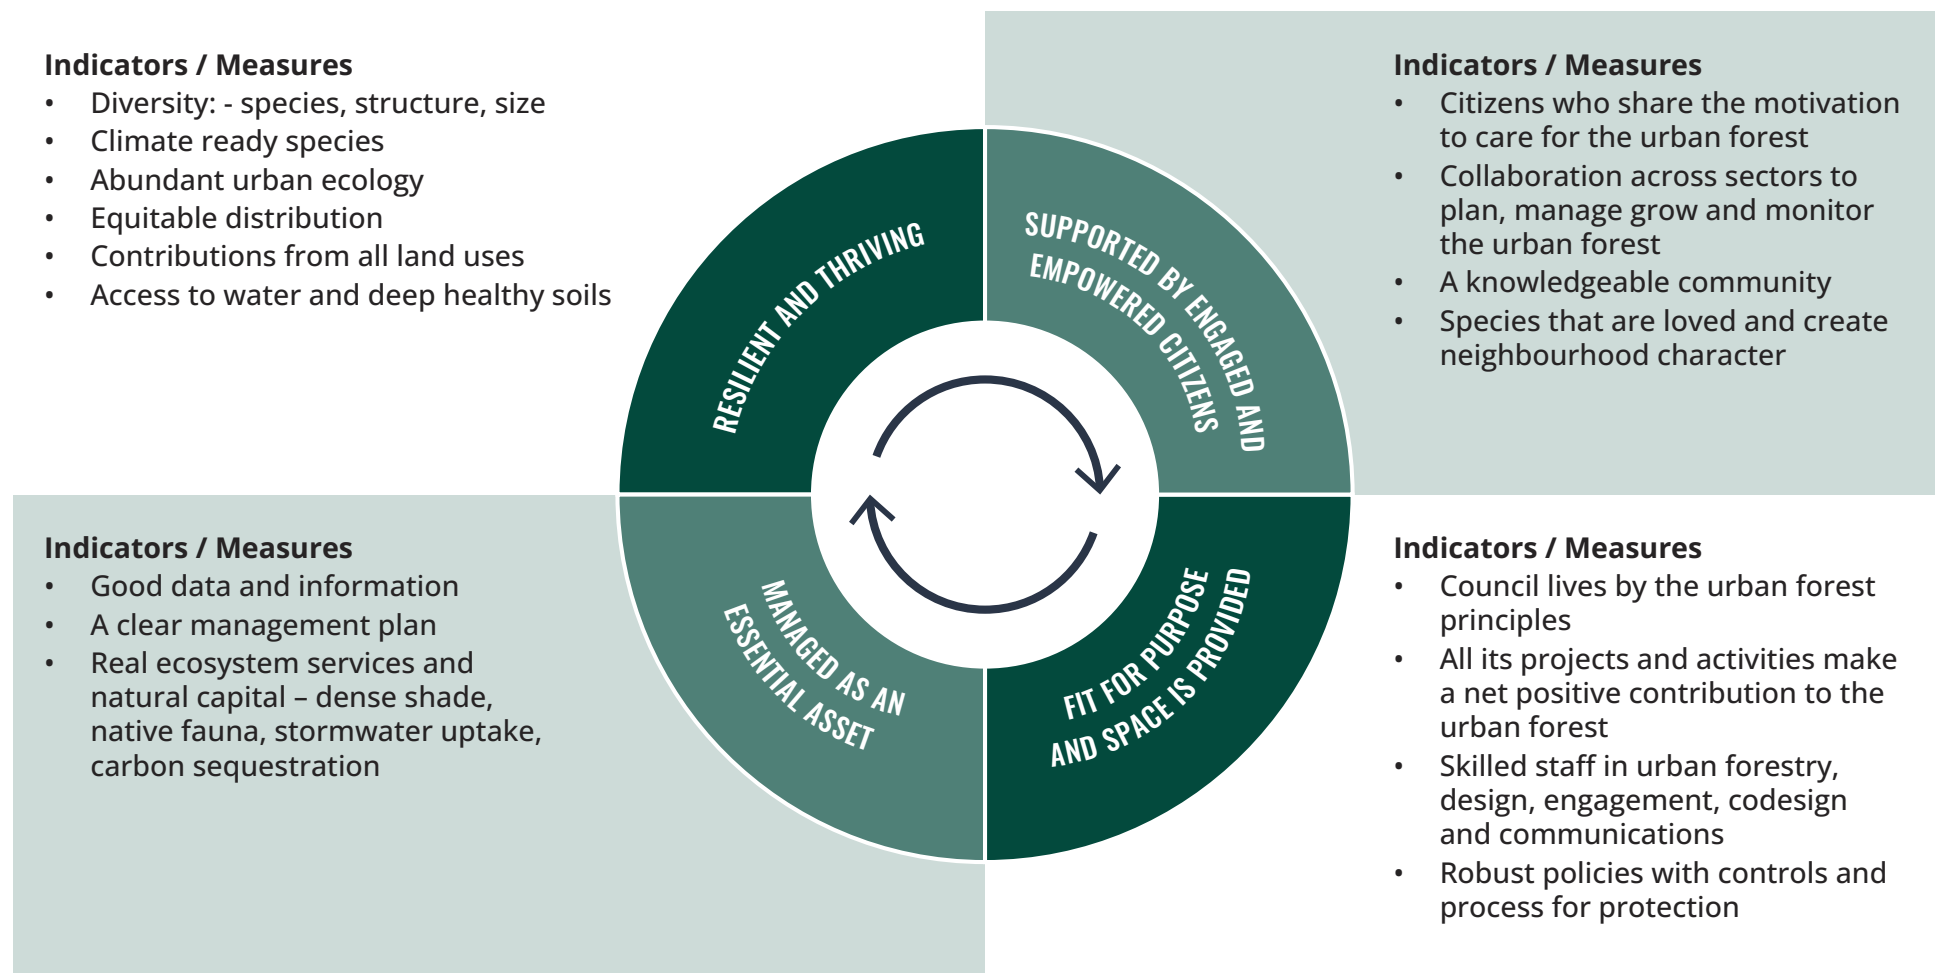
**Indicators / Measures**

- Diversity: - species, structure, size
- Climate ready species
- Abundant urban ecology
- Equitable distribution
- Contributions from all land uses
- Access to water and deep healthy soils

**Indicators / Measures**

- Citizens who share the motivation to care for the urban forest
- Collaboration across sectors to plan, manage grow and monitor the urban forest
- A knowledgeable community
- Species that are loved and create neighbourhood character

RESILIENT AND THRIVING

SUPPORTED BY ENGAGED AND EMPOWERED CITIZENS

MANAGED AS AN ESSENTIAL ASSET

FIT FOR PURPOSE AND SPACE IS PROVIDED

**Indicators / Measures**

- Good data and information
- A clear management plan
- Real ecosystem services and natural capital – dense shade, native fauna, stormwater uptake, carbon sequestration

**Indicators / Measures**

- Council lives by the urban forest principles
- All its projects and activities make a net positive contribution to the urban forest
- Skilled staff in urban forestry, design, engagement, codesign and communications
- Robust policies with controls and process for protection